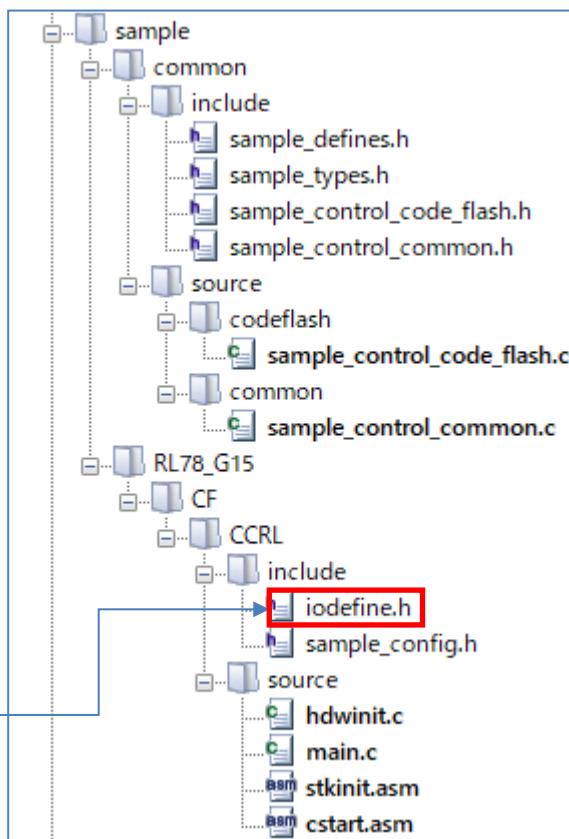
sample
common
include
sample_defines.h
sample_types.h
sample_control_code_flash.h
sample_control_common.h
source
codeflash
sample_control_code_flash.c
common
sample_control_common.c
RL78_G15
CF
CCRL
include
iodefine.h
sample_config.h
source
hdwinit.c
main.c
stkinit.asm
cstart.asm